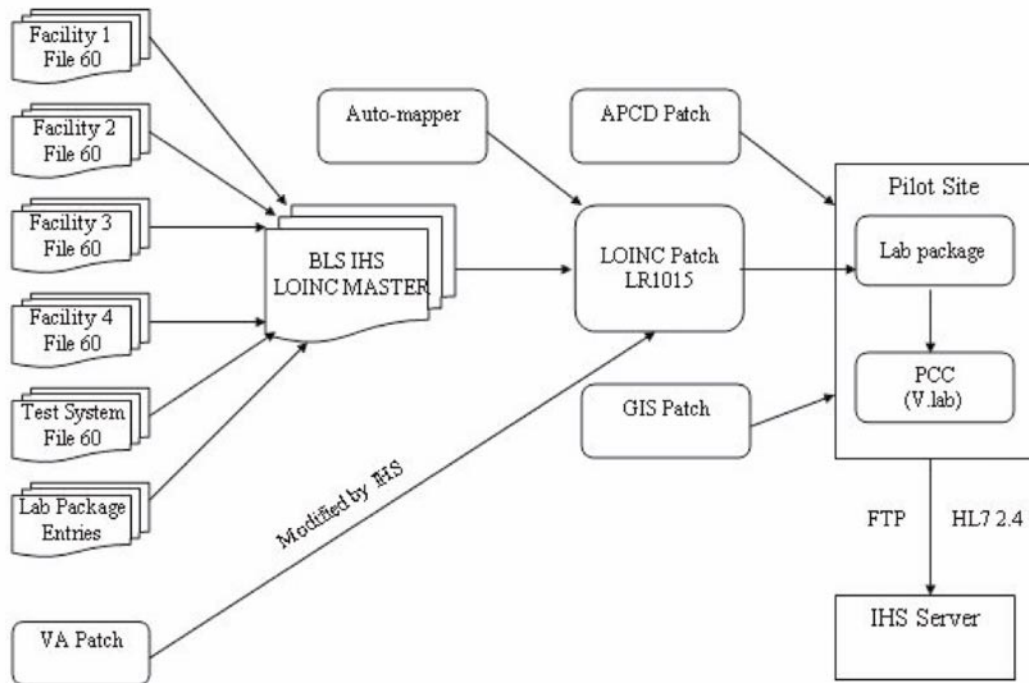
Facility 1
File 60

Facility 2
File 60

Facility 3
File 60

Facility 4
File 60

Test System
File 60

Lab Package
Entries

VA Patch

Auto-mapper

BLS IHS
LOINC MASTER

Modified by IHS

APCD Patch

LOINC Patch
LR1015

GIS Patch

Pilot Site

Lab package

PCC
(V.lab)

FTP

HL7 2.4

IHS Server